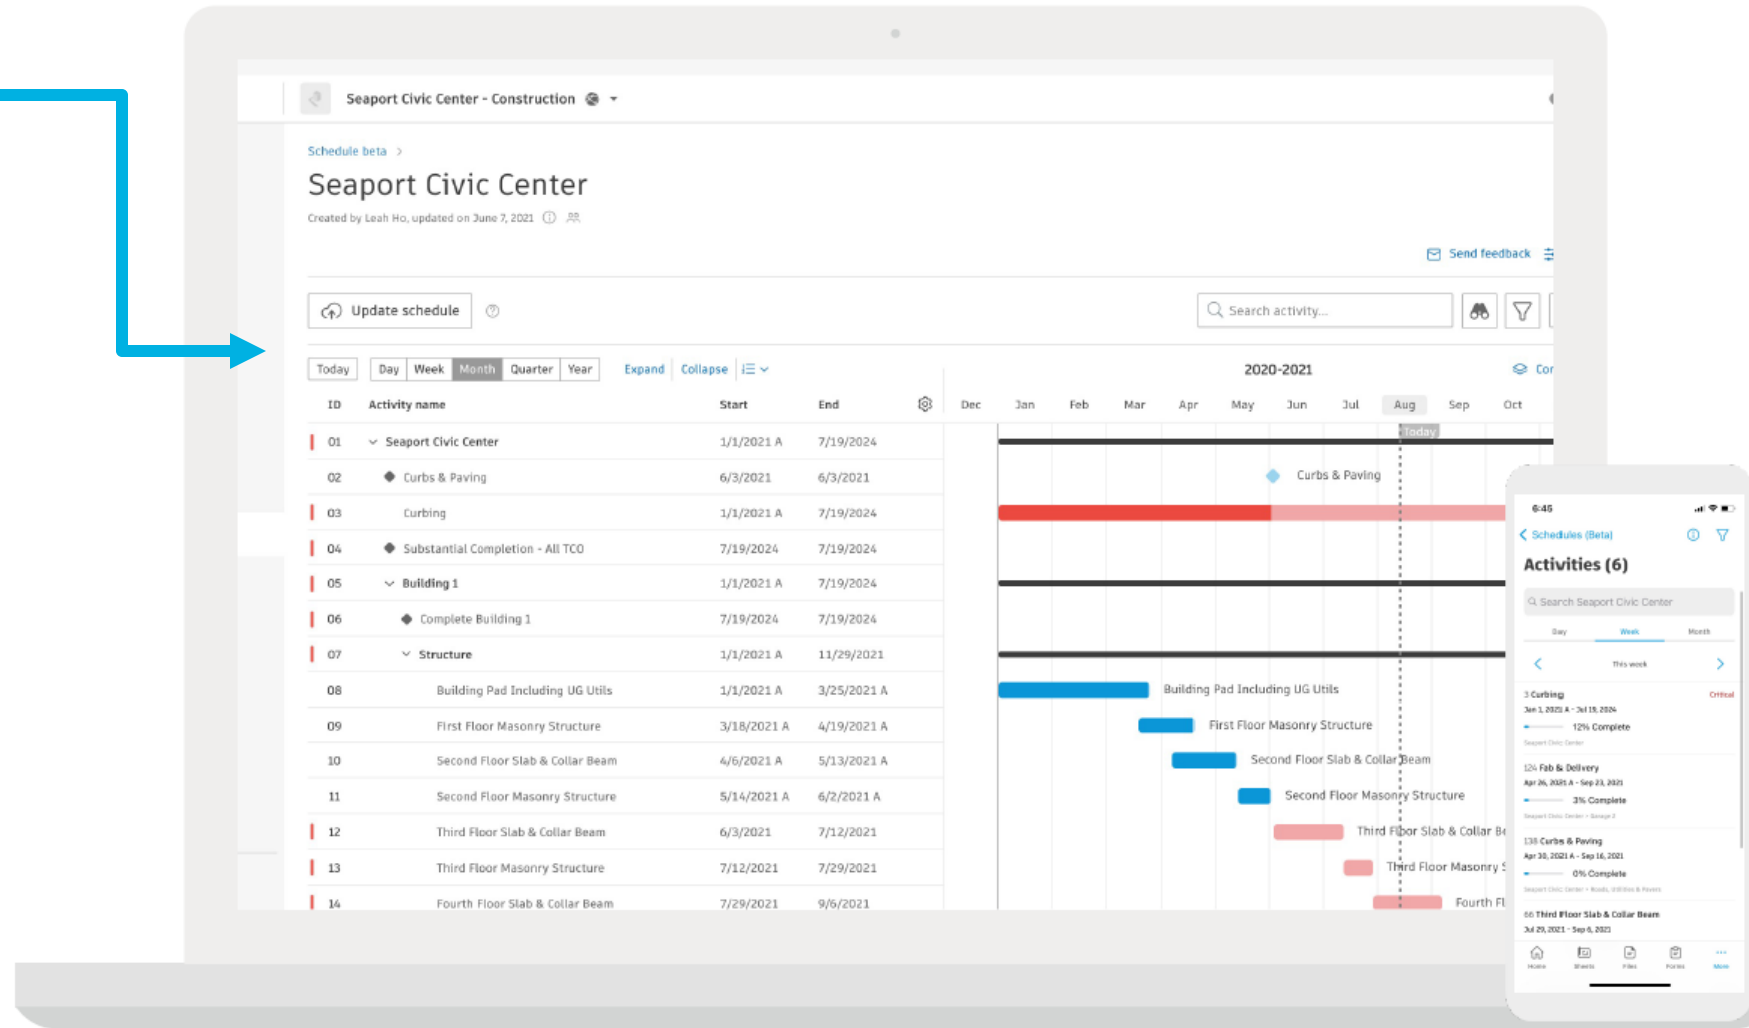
Seaport Civic Center - Construction

Schedule beta >

Seaport Civic Center

Created by Leah Ho, updated on June 7, 2021

Send feedback

Update schedule

Search activity...

Today | Day | Week | Month | Quarter | Year | Expand | Collapse

2020-2021

Cor

| ID | Activity name | Start | End |
|---|---|---|---|
| 01 | Seaport Civic Center | 1/1/2021 A | 7/19/2024 |
| 02 | Curbs & Paving | 6/3/2021 | 6/3/2021 |
| 03 | Curbing | 1/1/2021 A | 7/19/2024 |
| 04 | Substantial Completion - All TCO | 7/19/2024 | 7/19/2024 |
| 05 | Building 1 | 1/1/2021 A | 7/19/2024 |
| 06 | Complete Building 1 | 7/19/2024 | 7/19/2024 |
| 07 | Structure | 1/1/2021 A | 11/29/2021 |
| 08 | Building Pad Including UG Utils | 1/1/2021 A | 3/25/2021 A |
| 09 | First Floor Masonry Structure | 3/18/2021 A | 4/19/2021 A |
| 10 | Second Floor Slab & Collar Beam | 4/6/2021 A | 5/13/2021 A |
| 11 | Second Floor Masonry Structure | 5/14/2021 A | 6/2/2021 A |
| 12 | Third Floor Slab & Collar Beam | 6/3/2021 | 7/12/2021 |
| 13 | Third Floor Masonry Structure | 7/12/2021 | 7/29/2021 |
| 14 | Fourth Floor Slab & Collar Beam | 7/29/2021 | 9/6/2021 |

Dec Jan Feb Mar Apr May Jun Jul Aug Sep Oct

Today

Curbs & Paving

Building Pad Including UG Utils

First Floor Masonry Structure

Second Floor Slab & Collar Beam

Second Floor Masonry Structure

Third Floor Slab & Collar Be

Third Floor Masonry S

Fourth Fl

6:45

Schedules (Beta)

Activities (6)

Search Seaport Civic Center

Day Week Month

This week

3 Curbing Critical
Jan 1, 2021 A - Jul 19, 2024
12% Complete

124 Fab & Delivery
Apr 26, 2021 A - Sep 23, 2021
3% Complete

138 Curbs & Paving
Apr 30, 2021 A - Sep 16, 2021
0% Complete

66 Third Floor Slab & Collar Beam
Jul 29, 2021 - Sep 6, 2021

Home Sheets Files Forms More